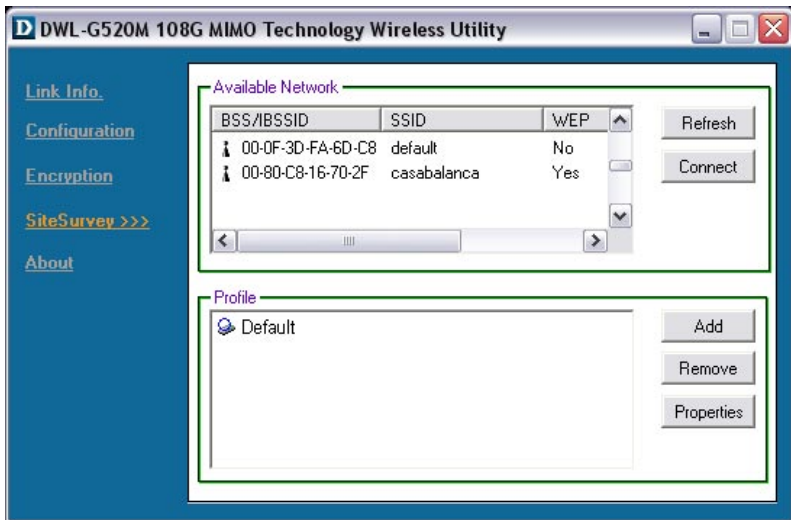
D DWL-G520M 108G MIMO Technology Wireless Utility

Link Info.
Configuration
Encryption
SiteSurvey >>>
About

Available Network

| BSS/IBSSID | SSID | WEP |
|---|---|---|
| 00-0F-3D-FA-6D-C8 | default | No |
| 00-80-C8-16-70-2F | casabalanca | Yes |

Refresh
Connect

Profile
Default

Add
Remove
Properties